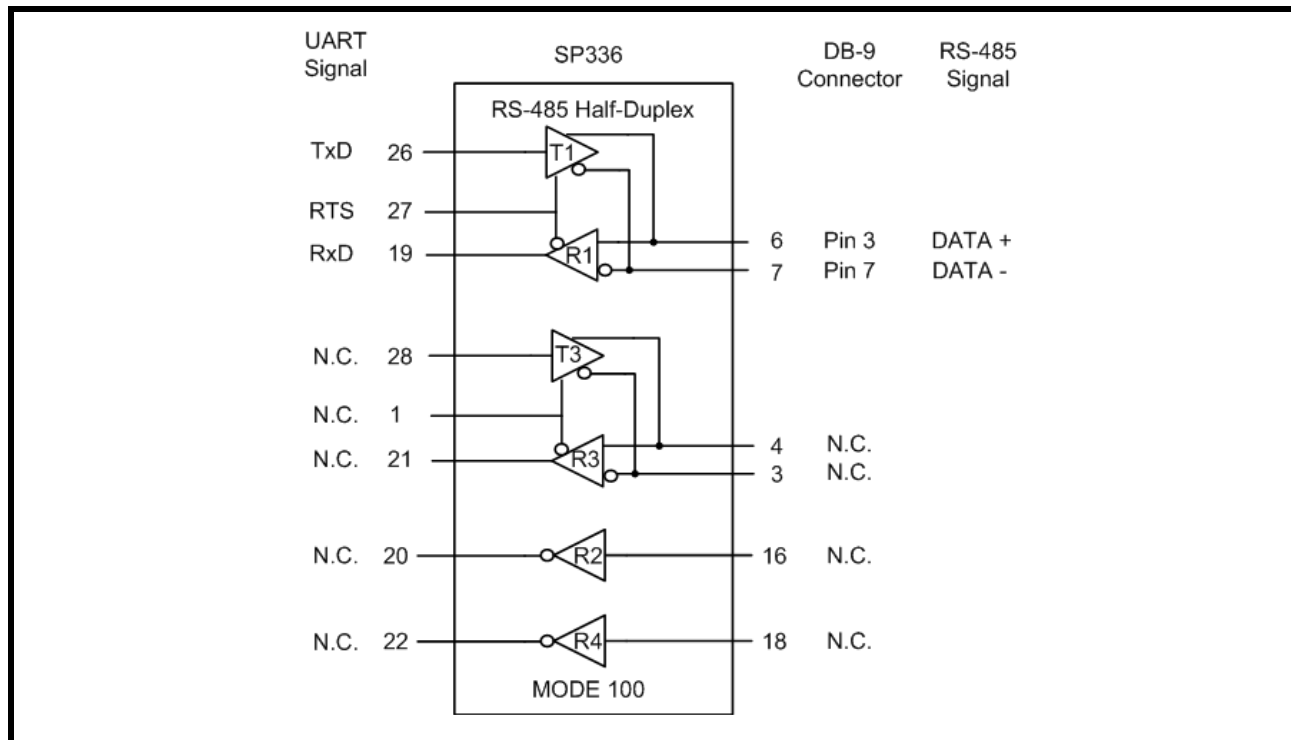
UART Signal

SP336

DB-9 Connector

RS-485 Signal

RS-485 Half-Duplex

TxD 26

T1

RTS 27

RxD 19

R1

6 Pin 3 DATA +

7 Pin 7 DATA -

N.C. 28

T3

N.C. 1

N.C. 21

R3

4 N.C.

3 N.C.

N.C. 20

R2

16 N.C.

N.C. 22

R4

18 N.C.

MODE 100